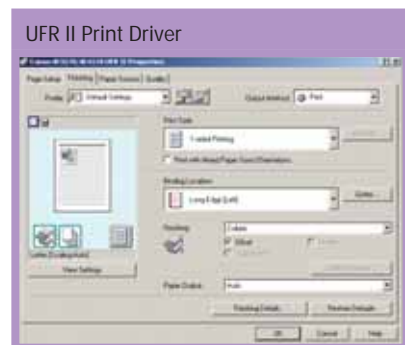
UFR II Print Driver

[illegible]

Page Setup | Finishing | Paper Source | Quality

Profile: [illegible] Default Settings

Output Method: Print

Print Style

1-sided Printing

Print with Mixed Paper Sizes/Orientations

Binding Location

Long Edge (Left)

Gutter...

Finishing

Collate

Offset

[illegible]

Letter (Scaling: Auto)

View Settings

Paper Output

Auto

Finishing Details...

Restore Defaults

OK

Cancel

Help